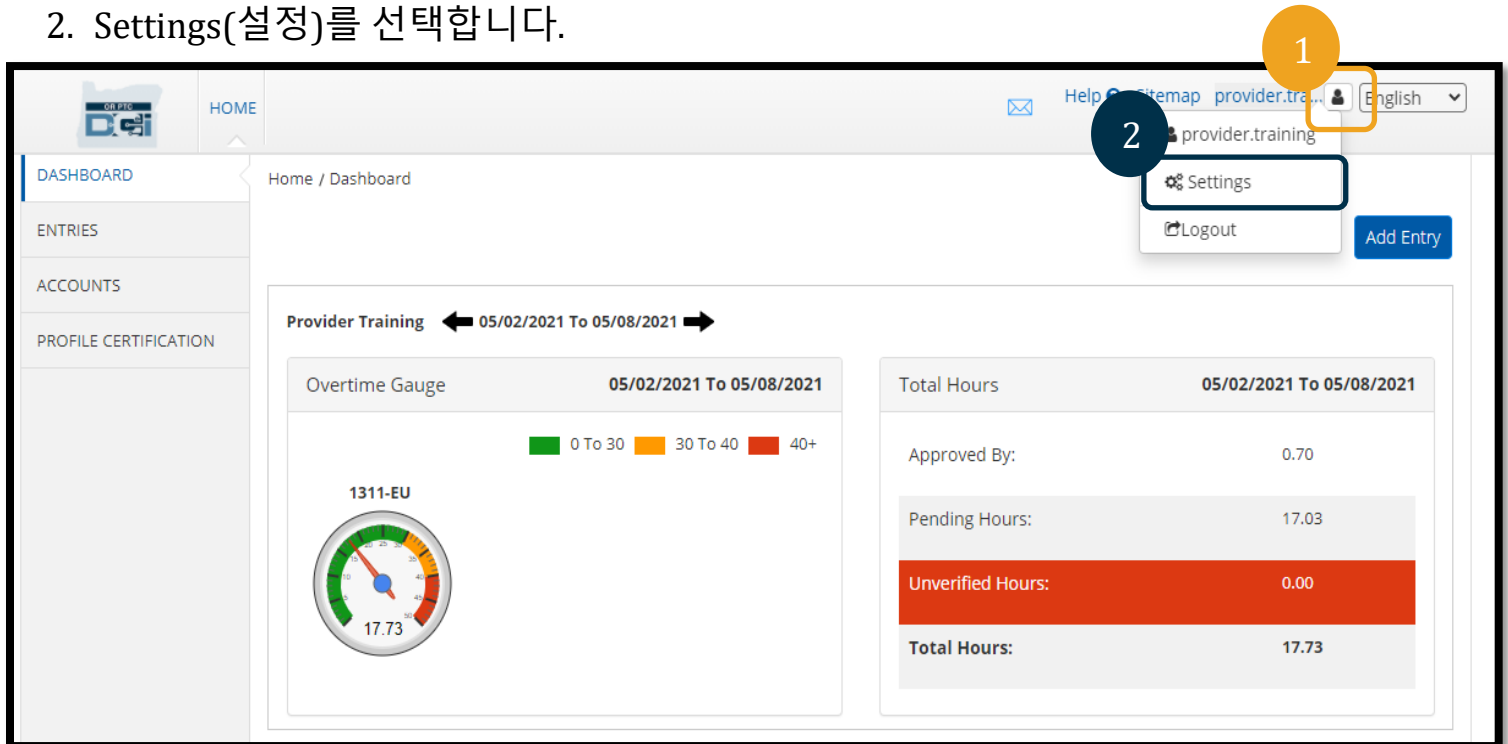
2. Settings(설정)를 선택합니다.

OR PTC DCI

HOME

Help Sitemap provider.tra... English

1

2

provider.training

Settings

Logout

DASHBOARD

ENTRIES

ACCOUNTS

PROFILE CERTIFICATION

Home / Dashboard

Add Entry

Provider Training 05/02/2021 To 05/08/2021

Overtime Gauge 05/02/2021 To 05/08/2021

0 To 30 30 To 40 40+

1311-EU

17.73

Total Hours 05/02/2021 To 05/08/2021

| | |
|---|---|
| Approved By: | 0.70 |
| Pending Hours: | 17.03 |
| Unverified Hours: | 0.00 |
| Total Hours: | 17.73 |